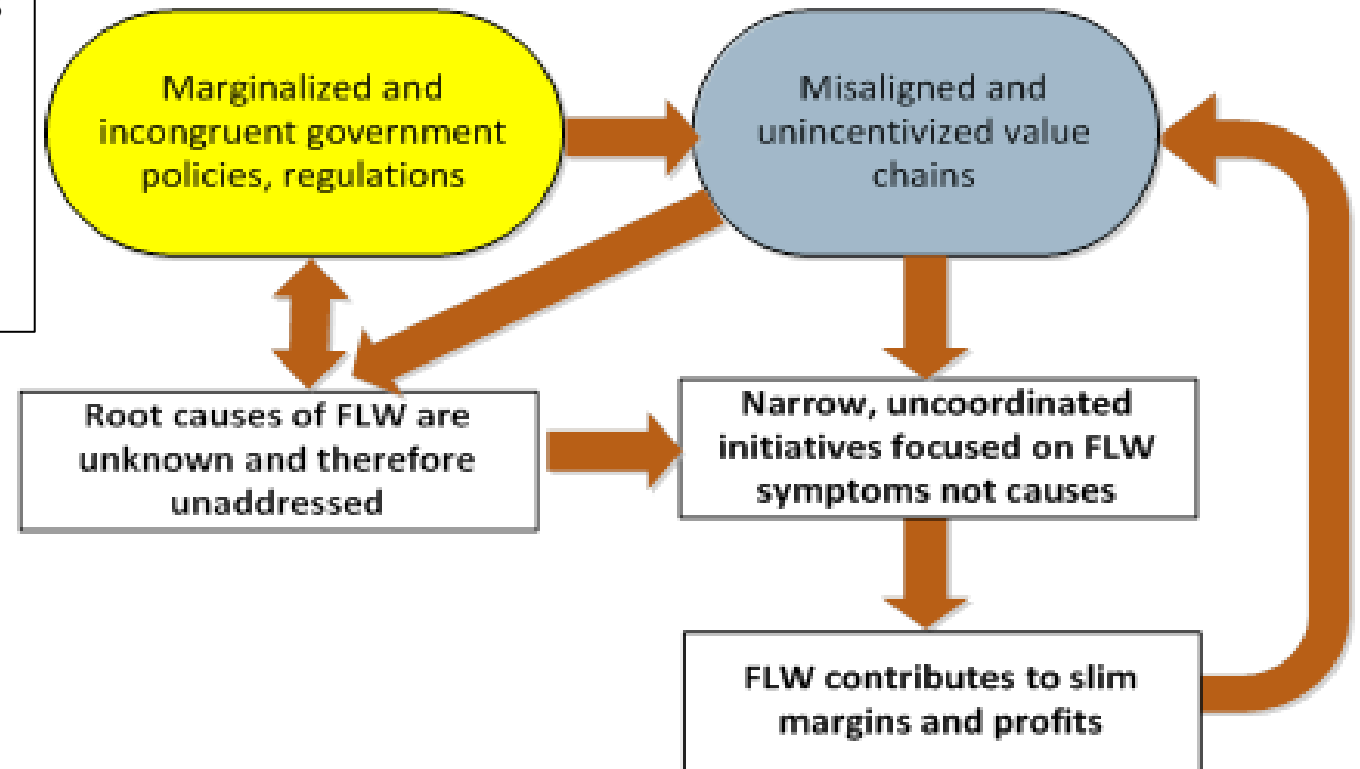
Marginalized and incongruent government policies, regulations

Misaligned and unincentivized value chains

Root causes of FLW are unknown and therefore unaddressed

Narrow, uncoordinated initiatives focused on FLW symptoms not causes

FLW contributes to slim margins and profits